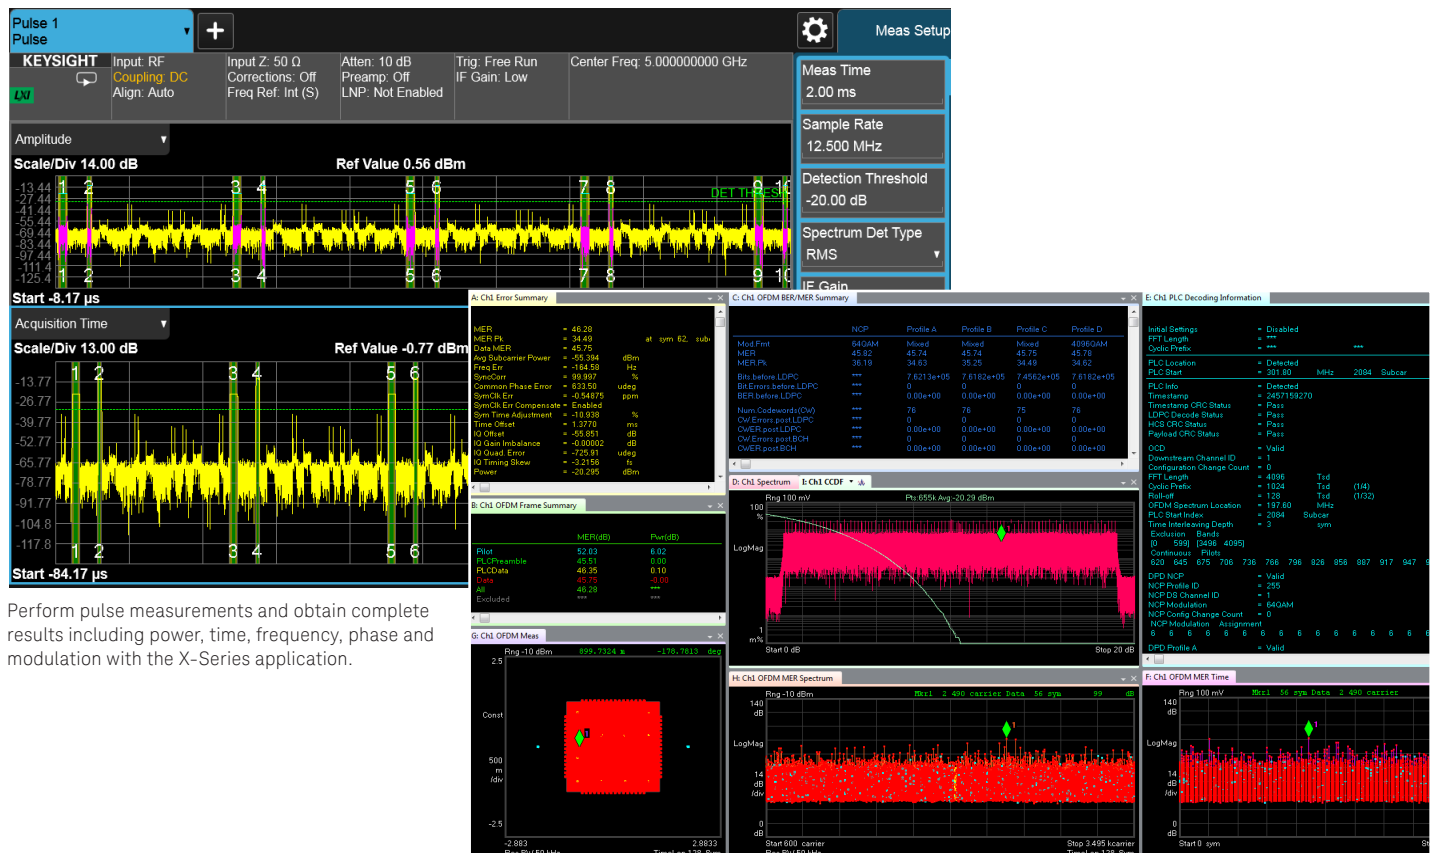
Pulse 1
Pulse

Meas Setup

KEYSIGHT
LXI

Input: RF
Coupling: DC
Align: Auto

Input Z: 50 Ω
Corrections: Off
Freq Ref: Int (S)

Atten: 10 dB
Preamp: Off
LNP: Not Enabled

Trig: Free Run
IF Gain: Low

Center Freq: 5.000000000 GHz

Meas Time
2.00 ms

Sample Rate
12.500 MHz

Detection Threshold
-20.00 dB

Spectrum Det Type
RMS

IF Gain

Amplitude

Scale/Div 14.00 dB
Ref Value 0.56 dBm

-13.44
-27.44
-41.44
-55.44
-69.44
-83.44
-97.44
-111.4
-125.4

DET THRESH

1 2 3 4 5 6 7 8 9 10

Start -8.17 µs

Acquisition Time

Scale/Div 13.00 dB
Ref Value -0.77 dBm

-13.77
-26.77
-39.77
-52.77
-65.77
-78.77
-91.77
-104.8
-117.8

1 2 3 4 5 6

Start -84.17 µs

Perform pulse measurements and obtain complete results including power, time, frequency, phase and modulation with the X-Series application.

A: Ch1 Error Summary

| | | | |
|---|---|---|---|
| MER | = | 46.28 | |
| MER Pk | = | 34.49 | at sym 62, sub |
| Data MER | = | 45.75 | |
| Avg Subcarrier Power | = | -55.394 | dBm |
| Freq Err | = | -184.58 | Hz |
| SyncCorr | = | 99.997 | % |
| Common Phase Error | = | 633.50 | udeg |
| SymClk Err | = | -0.54875 | ppm |
| SymClk Err Compensate | = | Enabled | |
| Sym Time Adjustment | = | -10.938 | % |
| Time Offset | = | 1.3770 | ms |
| IQ Offset | = | -55.851 | dB |
| IQ Gain Imbalance | = | -0.00002 | dB |
| IQ Quad. Error | = | -725.91 | udeg |
| IQ Timing Skew | = | -3.2156 | fs |
| Power | = | -28.295 | dBm |

C: Ch1 OFDM BER/MER Summary

| | NCP | Profile A | Profile B | Profile C | Profile D |
|---|---|---|---|---|---|
| Mod.Fmt | 64QAM | Mixed | Mixed | Mixed | 4096QAM |
| MER | 45.92 | 45.74 | 45.74 | 45.75 | 45.78 |
| MER.Pk | 36.18 | 34.63 | 35.25 | 34.49 | 34.62 |
| Bits.before.LDPC | *** | 7.6213e+05 | 7.6182e+05 | 7.4562e+05 | 7.6182e+05 |
| Bit.Errors.before.LDPC | *** | 0 | 0 | 0 | 0 |
| BER.before.LDPC | *** | 0.00e+00 | 0.00e+00 | 0.00e+00 | 0.00e+00 |
| Num.Codewords(CW) | *** | 76 | 76 | 75 | 76 |
| CW.Errors.post.LDPC | *** | 0 | 0 | 0 | 0 |
| CWER.post.LDPC | *** | 0.00e+00 | 0.00e+00 | 0.00e+00 | 0.00e+00 |
| CW.Errors.post.BCH | *** | 0 | 0 | 0 | 0 |
| CWER.post.BCH | *** | 0.00e+00 | 0.00e+00 | 0.00e+00 | 0.00e+00 |

E: Ch1 PLC Decoding Information

Initial Settings = Disabled
FFT Length = ***
Cyclic Prefix = *** ***
PLC Location = Detected
PLC Start = 381.80 MHz 2084 Subcar
PLC Info = Detected
Timestamp = 2457159270
Timestamp CRC Status = Pass
LDPC Decode Status = Pass
HCS CRC Status = Pass
Payload CRC Status = Pass
OCD = Valid
Downstream Channel ID = 1
Configuration Change Count = 0
FFT Length = 4096 Tsd
Cyclic Prefix = 1024 Tsd (1/4)
Roll-off = 128 Tsd (1/32)
OFDM Spectrum Location = 197.60 MHz
PLC Start Index = 2084 Subcar
Time Interleaving Depth = 3 sym
Exclusion Bands
[0 599] [3496 4095]
Continuous Pilots
620 645 675 706 736 766 796 826 856 887 917 947
DPD NCP = Valid
NCP Profile ID = 255
NCP DS Channel ID = 1
NCP Modulation = 64QAM
NCP Config Change Count = 0
NCP Modulation Assignment
6 6 6 6 6 6 6 6 6 6 6 6 6 6 6 6
DPD Profile A = Valid

B: Ch1 OFDM Frame Summary

| | MER(dB) | Pwr(dB) |
|---|---|---|
| Pilot | 52.03 | 6.02 |
| PLCPreamble | 45.51 | 0.00 |
| PLCData | 46.35 | 0.10 |
| Data | 45.75 | -0.00 |
| All | 46.28 | *** |
| Excluded | *** | *** |

D: Ch1 Spectrum   I: Ch1 CCDF

Rng 100 mV   Pts:655k Avg:-20.29 dBm
100 %
LogMag
1 m%
Start 0 dB   Stop 20 dB

G: Ch1 OFDM Meas

Rng -10 dBm   999.7324 m   -176.7813 deg
2.5
Const
500 m /div
-2.5
-2.883   2.8833

H: Ch1 OFDM MER Spectrum

Rng -10 dBm   Mkr1 2 490 carrier Data 56 sym 99 dB
140 dB
LogMag
14 dB /div
0 dB
Start 600 carrier   Stop 3 495 carrier

F: Ch1 OFDM MER Time

Rng 100 mV   Mkr1 56 sym Data 2 490 carrier
140 dB
LogMag
14 dB /div
0 dB
Start 0 sym